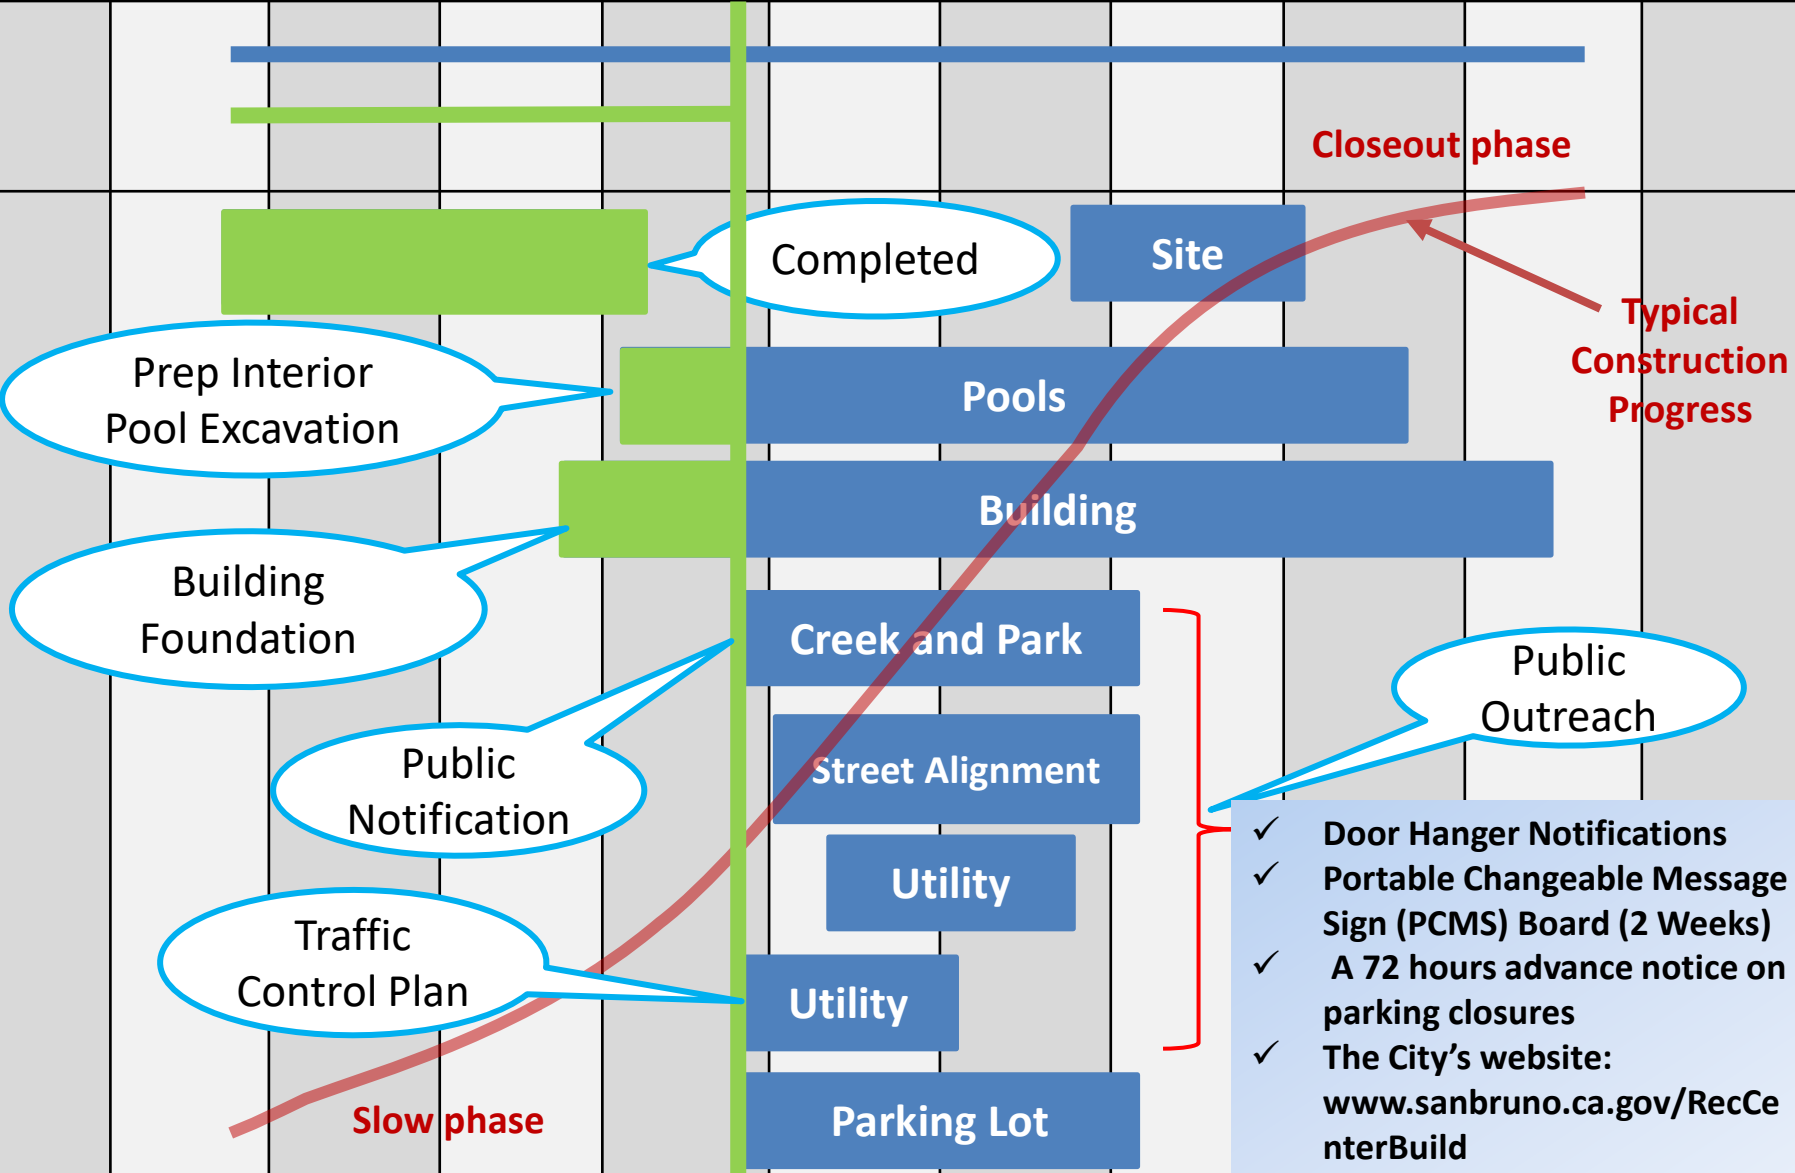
Closeout phase

Completed

Site

Typical Construction Progress

Prep Interior Pool Excavation

Pools

Building

Building Foundation

Creek and Park

Public Outreach

Street Alignment

Public Notification

Utility

✓ Door Hanger Notifications
✓ Portable Changeable Message Sign (PCMS) Board (2 Weeks)
✓ A 72 hours advance notice on parking closures
✓ The City's website: www.sanbruno.ca.gov/RecCenterBuild

Traffic Control Plan

Utility

Slow phase

Parking Lot